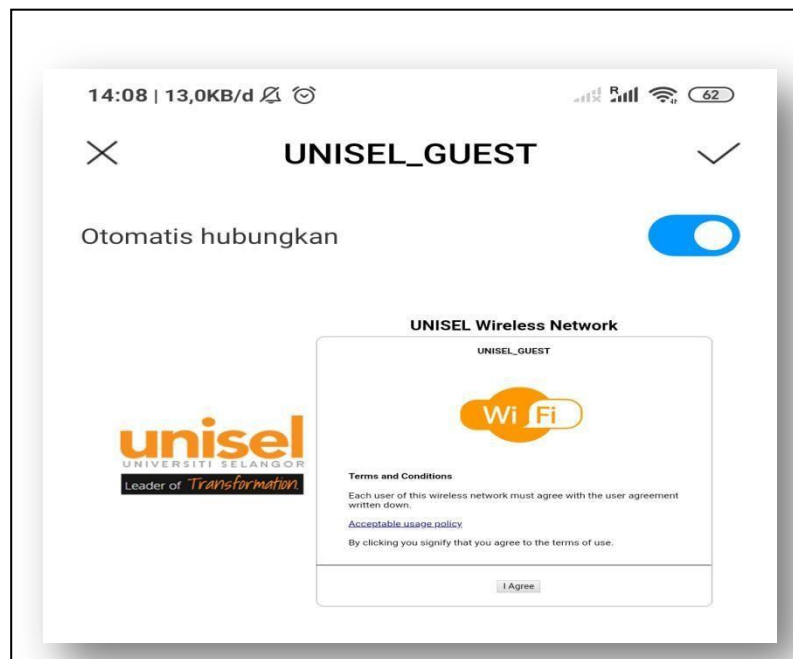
14:08 | 13,0KB/d

62

UNISEL_GUEST

Otomatis hubungkan

UNISEL Wireless Network

UNISEL_GUEST

Wi Fi

unisel
UNIVERSITI SELANGOR
Leader of Transformation

Terms and Conditions

Each user of this wireless network must agree with the user agreement written down.

Acceptable usage policy

By clicking you signify that you agree to the terms of use.

I Agree